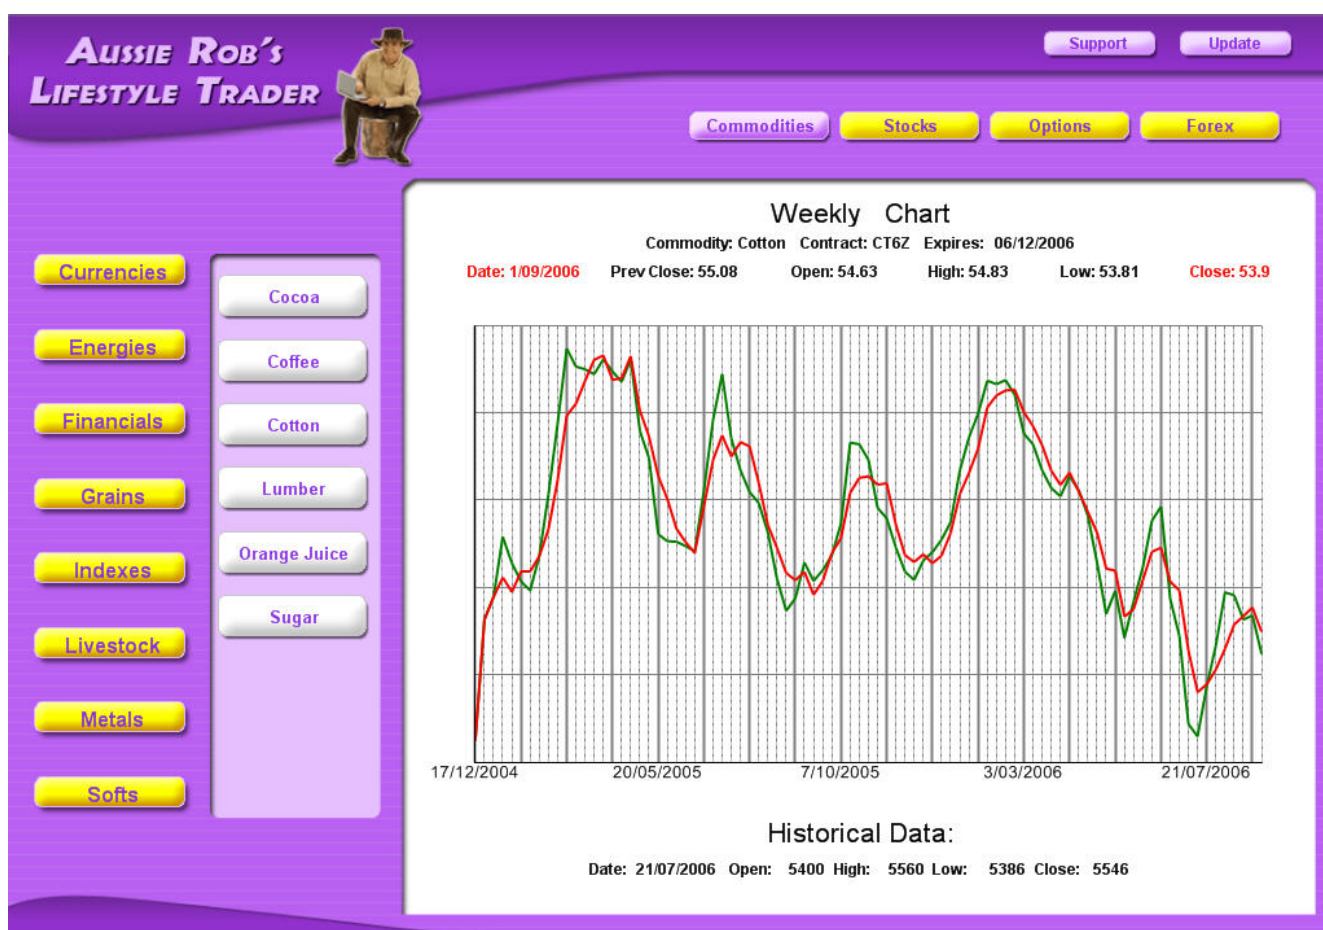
Aussie Rob's Lifestyle Trader

Support Update

Commodities Stocks Options Forex

Currencies
Energies
Financials
Grains
Indexes
Livestock
Metals
Softs

Cocoa
Coffee
Cotton
Lumber
Orange Juice
Sugar

Weekly Chart

Commodity: Cotton Contract: CT6Z Expires: 06/12/2006

Date: 1/09/2006 Prev Close: 55.08 Open: 54.63 High: 54.83 Low: 53.81 Close: 53.9

17/12/2004 20/05/2005 7/10/2005 3/03/2006 21/07/2006

Historical Data:

Date: 21/07/2006 Open: 5400 High: 5560 Low: 5386 Close: 5546